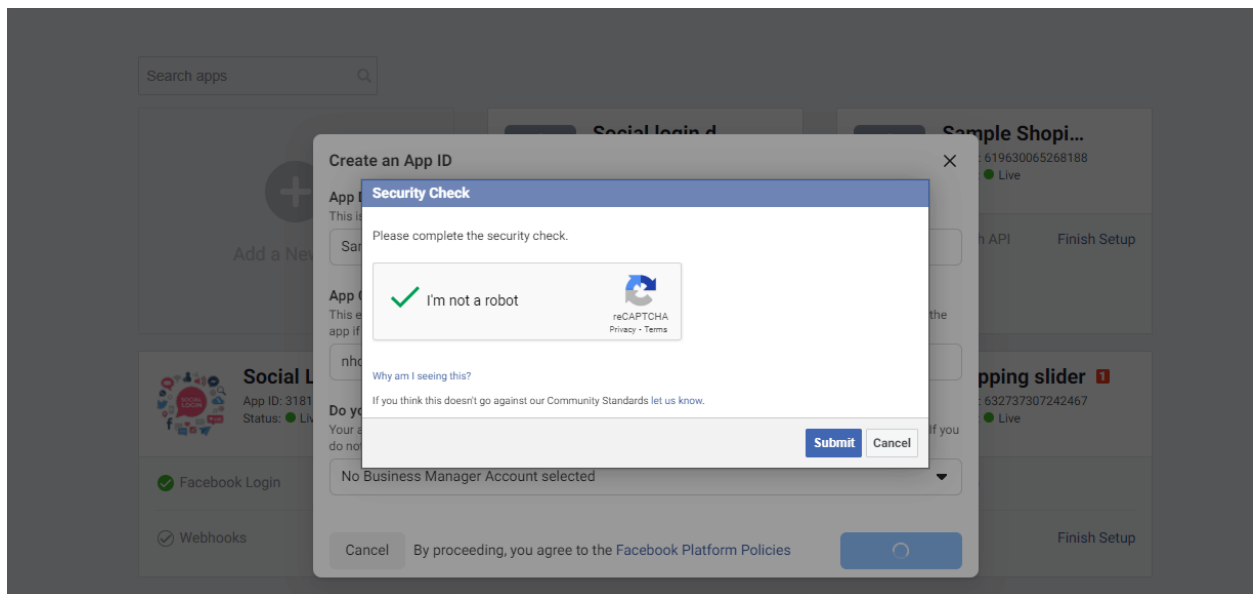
Search apps

Add a New

Social login d

Sample Shopi...
: 619630065268188
Live

n API Finish Setup

Create an App ID

App
This is

San

App
This e
app if

the

nh

Social L
App ID: 3181
Status: Liv

pping slider 1
: 632737307242467
Live

Do yo
Your a
do not

f you

Security Check

Please complete the security check.

I'm not a robot

reCAPTCHA
Privacy - Terms

Why am I seeing this?

If you think this doesn't go against our Community Standards let us know.

Submit Cancel

Facebook Login

No Business Manager Account selected

Webhooks

Cancel By proceeding, you agree to the Facebook Platform Policies

Finish Setup